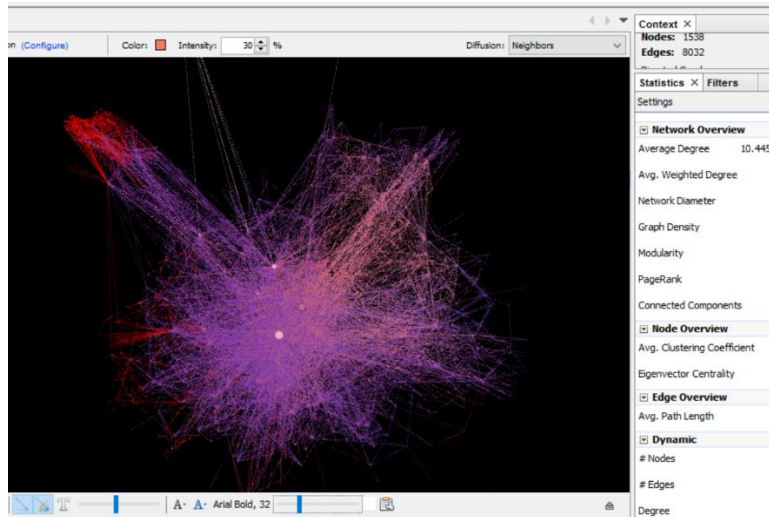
on (Configure) Color: Intensity: 30 % Diffusion: Neighbors

Context ×
Nodes: 1538
Edges: 8032

Statistics × Filters
Settings
Network Overview
Average Degree 10.445
Avg. Weighted Degree
Network Diameter
Graph Density
Modularity
PageRank
Connected Components
Node Overview
Avg. Clustering Coefficient
Eigenvector Centrality
Edge Overview
Avg. Path Length
Dynamic
# Nodes
# Edges
Degree

A A Arial Bold, 32